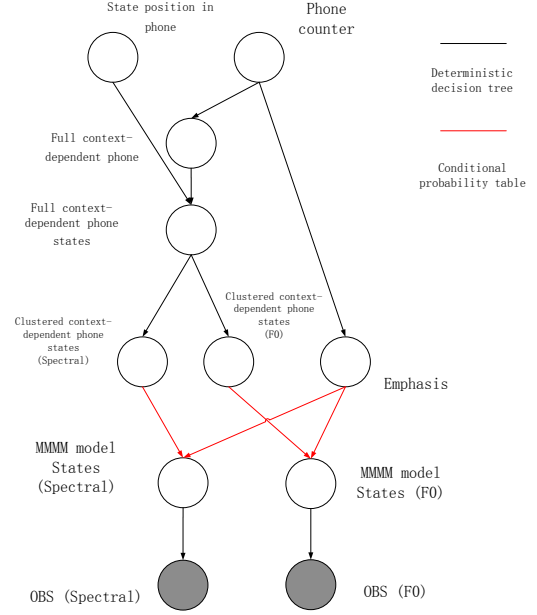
State position in phone

Phone counter

Deterministic decision tree

Full context-dependent phone

Conditional probability table

Full context-dependent phone states

Clustered context-dependent phone states (Spectral)

Clustered context-dependent phone states (F0)

Emphasis

MMMM model States (Spectral)

MMMM model States (F0)

OBS (Spectral)

OBS (F0)